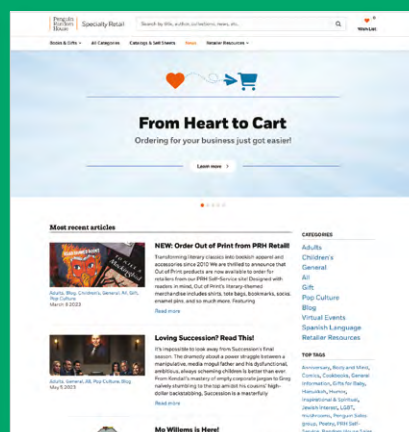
Penguin Random House | Specialty Retail

Search by title, author, collections, news, etc.

Wish List

Books & Gifts | All Categories | Catalogs & Sell Sheets | News | Retailer Resources

From Heart to Cart

Ordering for your business just got easier!

Learn more >

Most recent articles

NEW: Order Out of Print from PRH Retail!

Transforming literary classics into bookish apparel and accessories since 2010 We are thrilled to announce that Out of Print products are now available to order for retailers from our PRH Self-Service site! Designed with readers in mind, Out of Print's literary-themed merchandise includes shirts, tote bags, bookmarks, socks, enamel pins, and so much more. Featuring

Adults, Blog, Children's, General, All, Gift, Pop Culture
March 8 2023

Read more

Loving Succession? Read This!

It's impossible to look away from Succession's final season. The dramedy about a power struggle between a manipulative, media mogul father and his dysfunctional, ambitious, always scheming children is better than ever. From Kendall's mastery of empty corporate jargon to Greg naively stumbling to the top amidst his cousins' high-dollar backstabbing, Succession is a masterfully

Adults, General, All, Pop Culture, Blog
May 9 2023

Read more

Mo Willems is Here!

CATEGORIES
Adults
Children's
General
All
Gift
Pop Culture
Blog
Virtual Events
Spanish Language
Retailer Resources

TOP TAGS
Anniversary, Body and Mind, Comics, Cookbooks, General Information, Gifts for Baby, Hanukkah, Humor, Inspirational & Spiritual, Jewish Interest, LGBT, Mushrooms, Penguin Sales group, Poetry, PRH Self-Service, Random House Sales